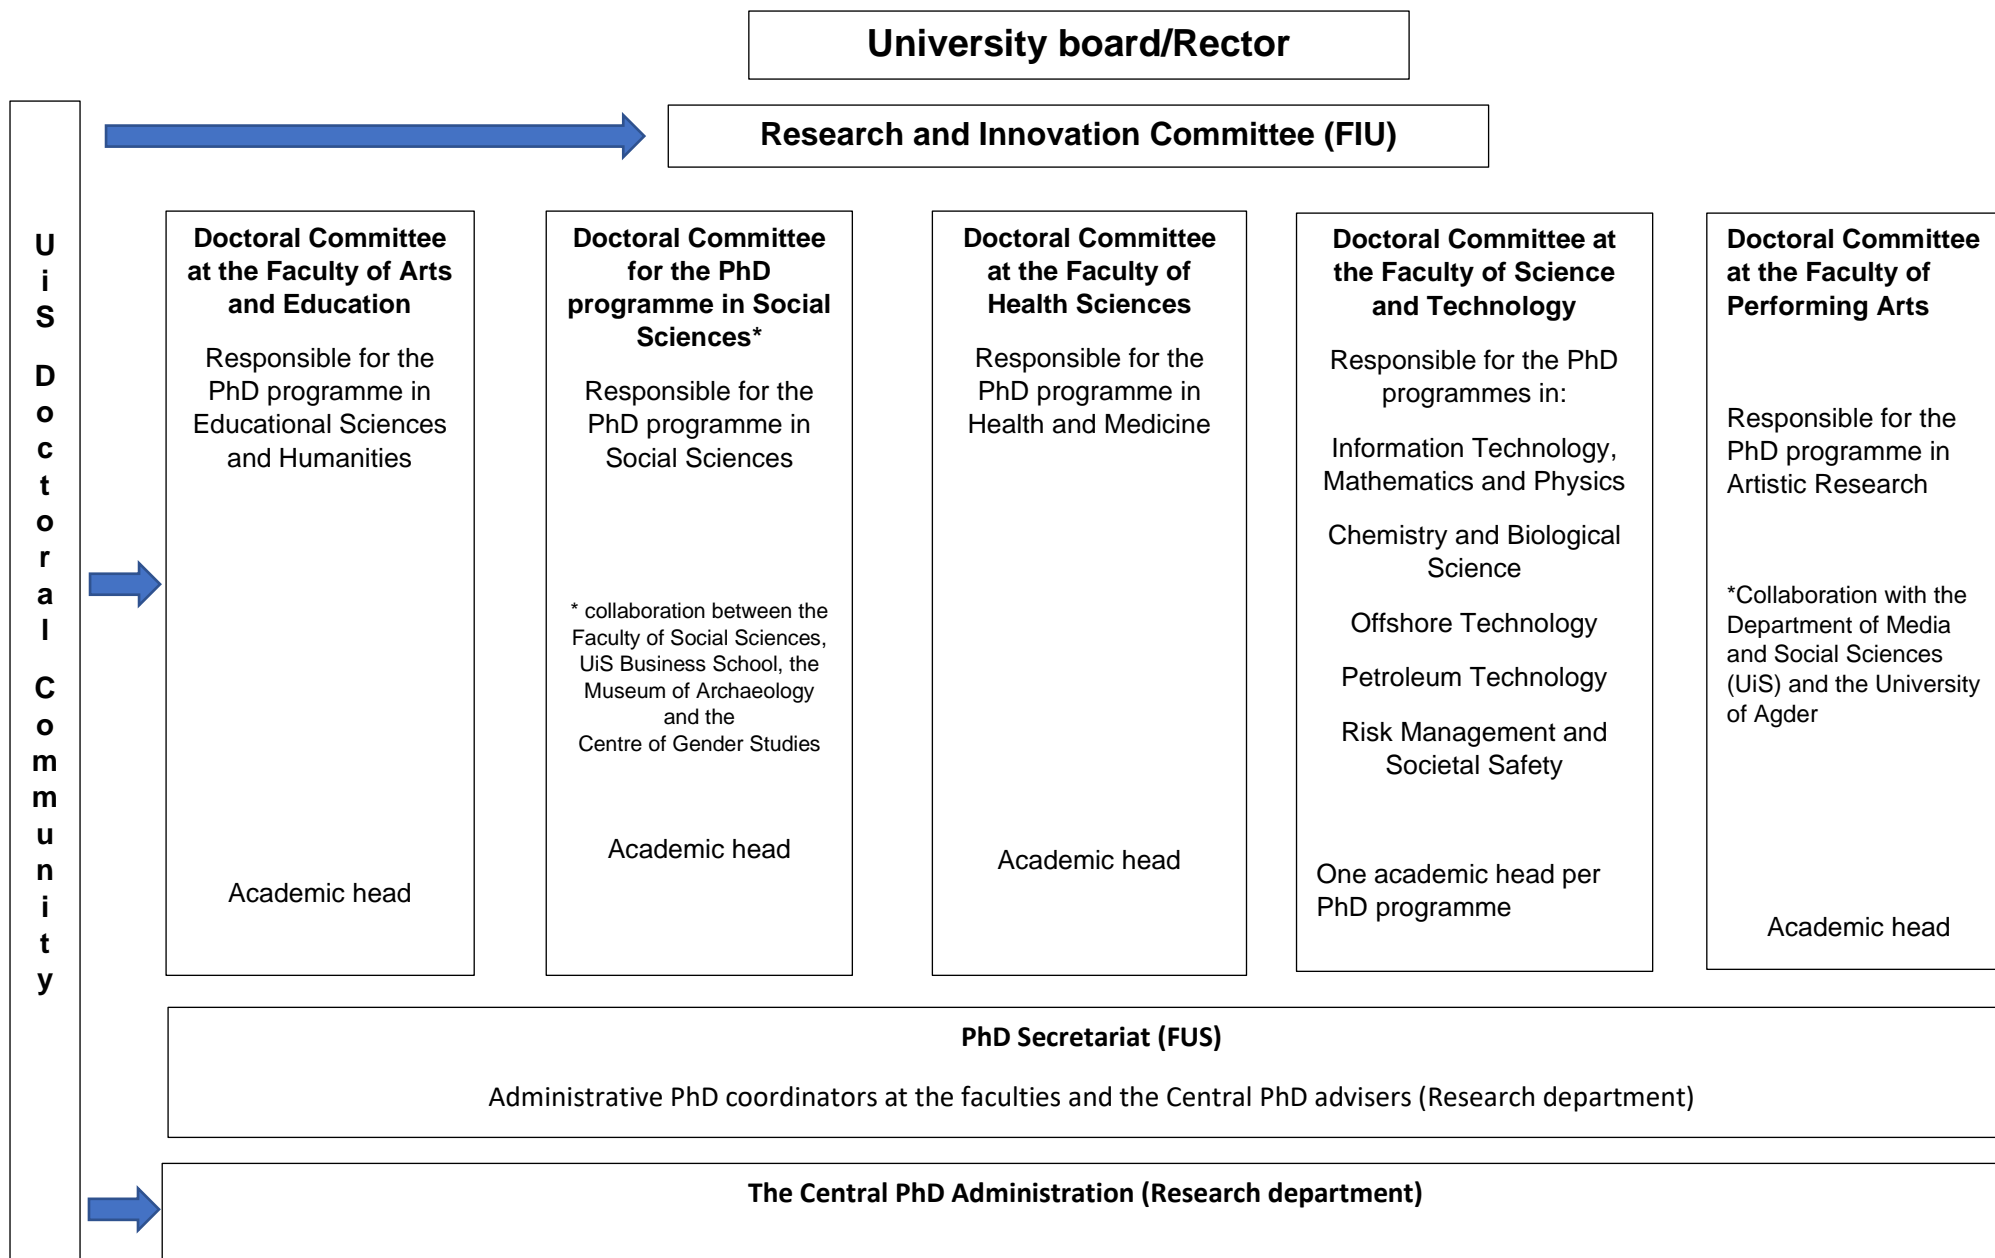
University board/Rector

Research and Innovation Committee (FIU)

UiS Doctoral Community

**Doctoral Committee at the Faculty of Arts and Education**

Responsible for the PhD programme in Educational Sciences and Humanities

Academic head

**Doctoral Committee for the PhD programme in Social Sciences***

Responsible for the PhD programme in Social Sciences

* collaboration between the Faculty of Social Sciences, UiS Business School, the Museum of Archaeology and the Centre of Gender Studies

Academic head

**Doctoral Committee at the Faculty of Health Sciences**

Responsible for the PhD programme in Health and Medicine

Academic head

**Doctoral Committee at the Faculty of Science and Technology**

Responsible for the PhD programmes in:

Information Technology, Mathematics and Physics

Chemistry and Biological Science

Offshore Technology

Petroleum Technology

Risk Management and Societal Safety

One academic head per PhD programme

**Doctoral Committee at the Faculty of Performing Arts**

Responsible for the PhD programme in Artistic Research

*Collaboration with the Department of Media and Social Sciences (UiS) and the University of Agder

Academic head

PhD Secretariat (FUS)

Administrative PhD coordinators at the faculties and the Central PhD advisers (Research department)

The Central PhD Administration (Research department)